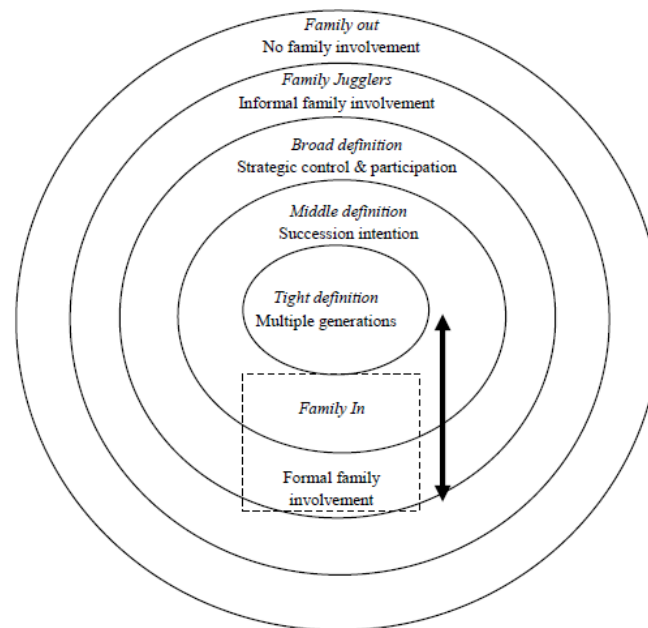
Family out
No family involvement

Family Jugglers
Informal family involvement

Broad definition
Strategic control & participation

Middle definition
Succession intention

Tight definition
Multiple generations

Family In

Formal family involvement